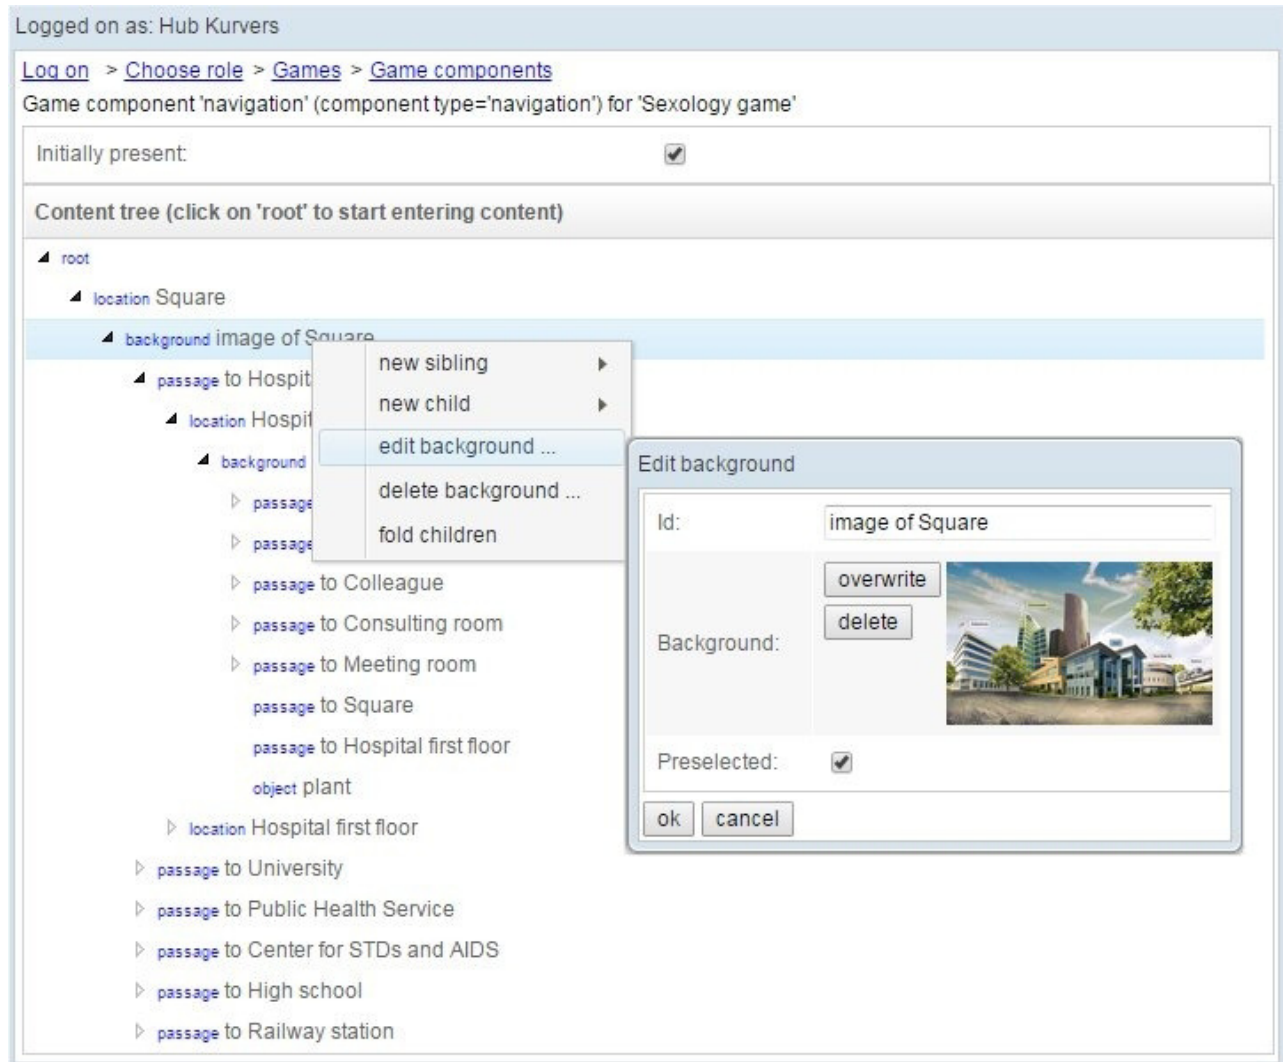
Logged on as: Hub Kurvers

Log on > Choose role > Games > Game components
Game component 'navigation' (component type='navigation') for 'Sexology game'

Initially present:

Content tree (click on 'root' to start entering content)

root
location Square
background image of Square
passage to Hospit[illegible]
location Hospit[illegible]
background
passage
passage
passage to Colleague
passage to Consulting room
passage to Meeting room
passage to Square
passage to Hospital first floor
object plant
location Hospital first floor
passage to University
passage to Public Health Service
passage to Center for STDs and AIDS
passage to High school
passage to Railway station

new sibling
new child
edit background ...
delete background ...
fold children

Edit background
Id: image of Square
Background: overwrite delete
Preselected:
ok cancel